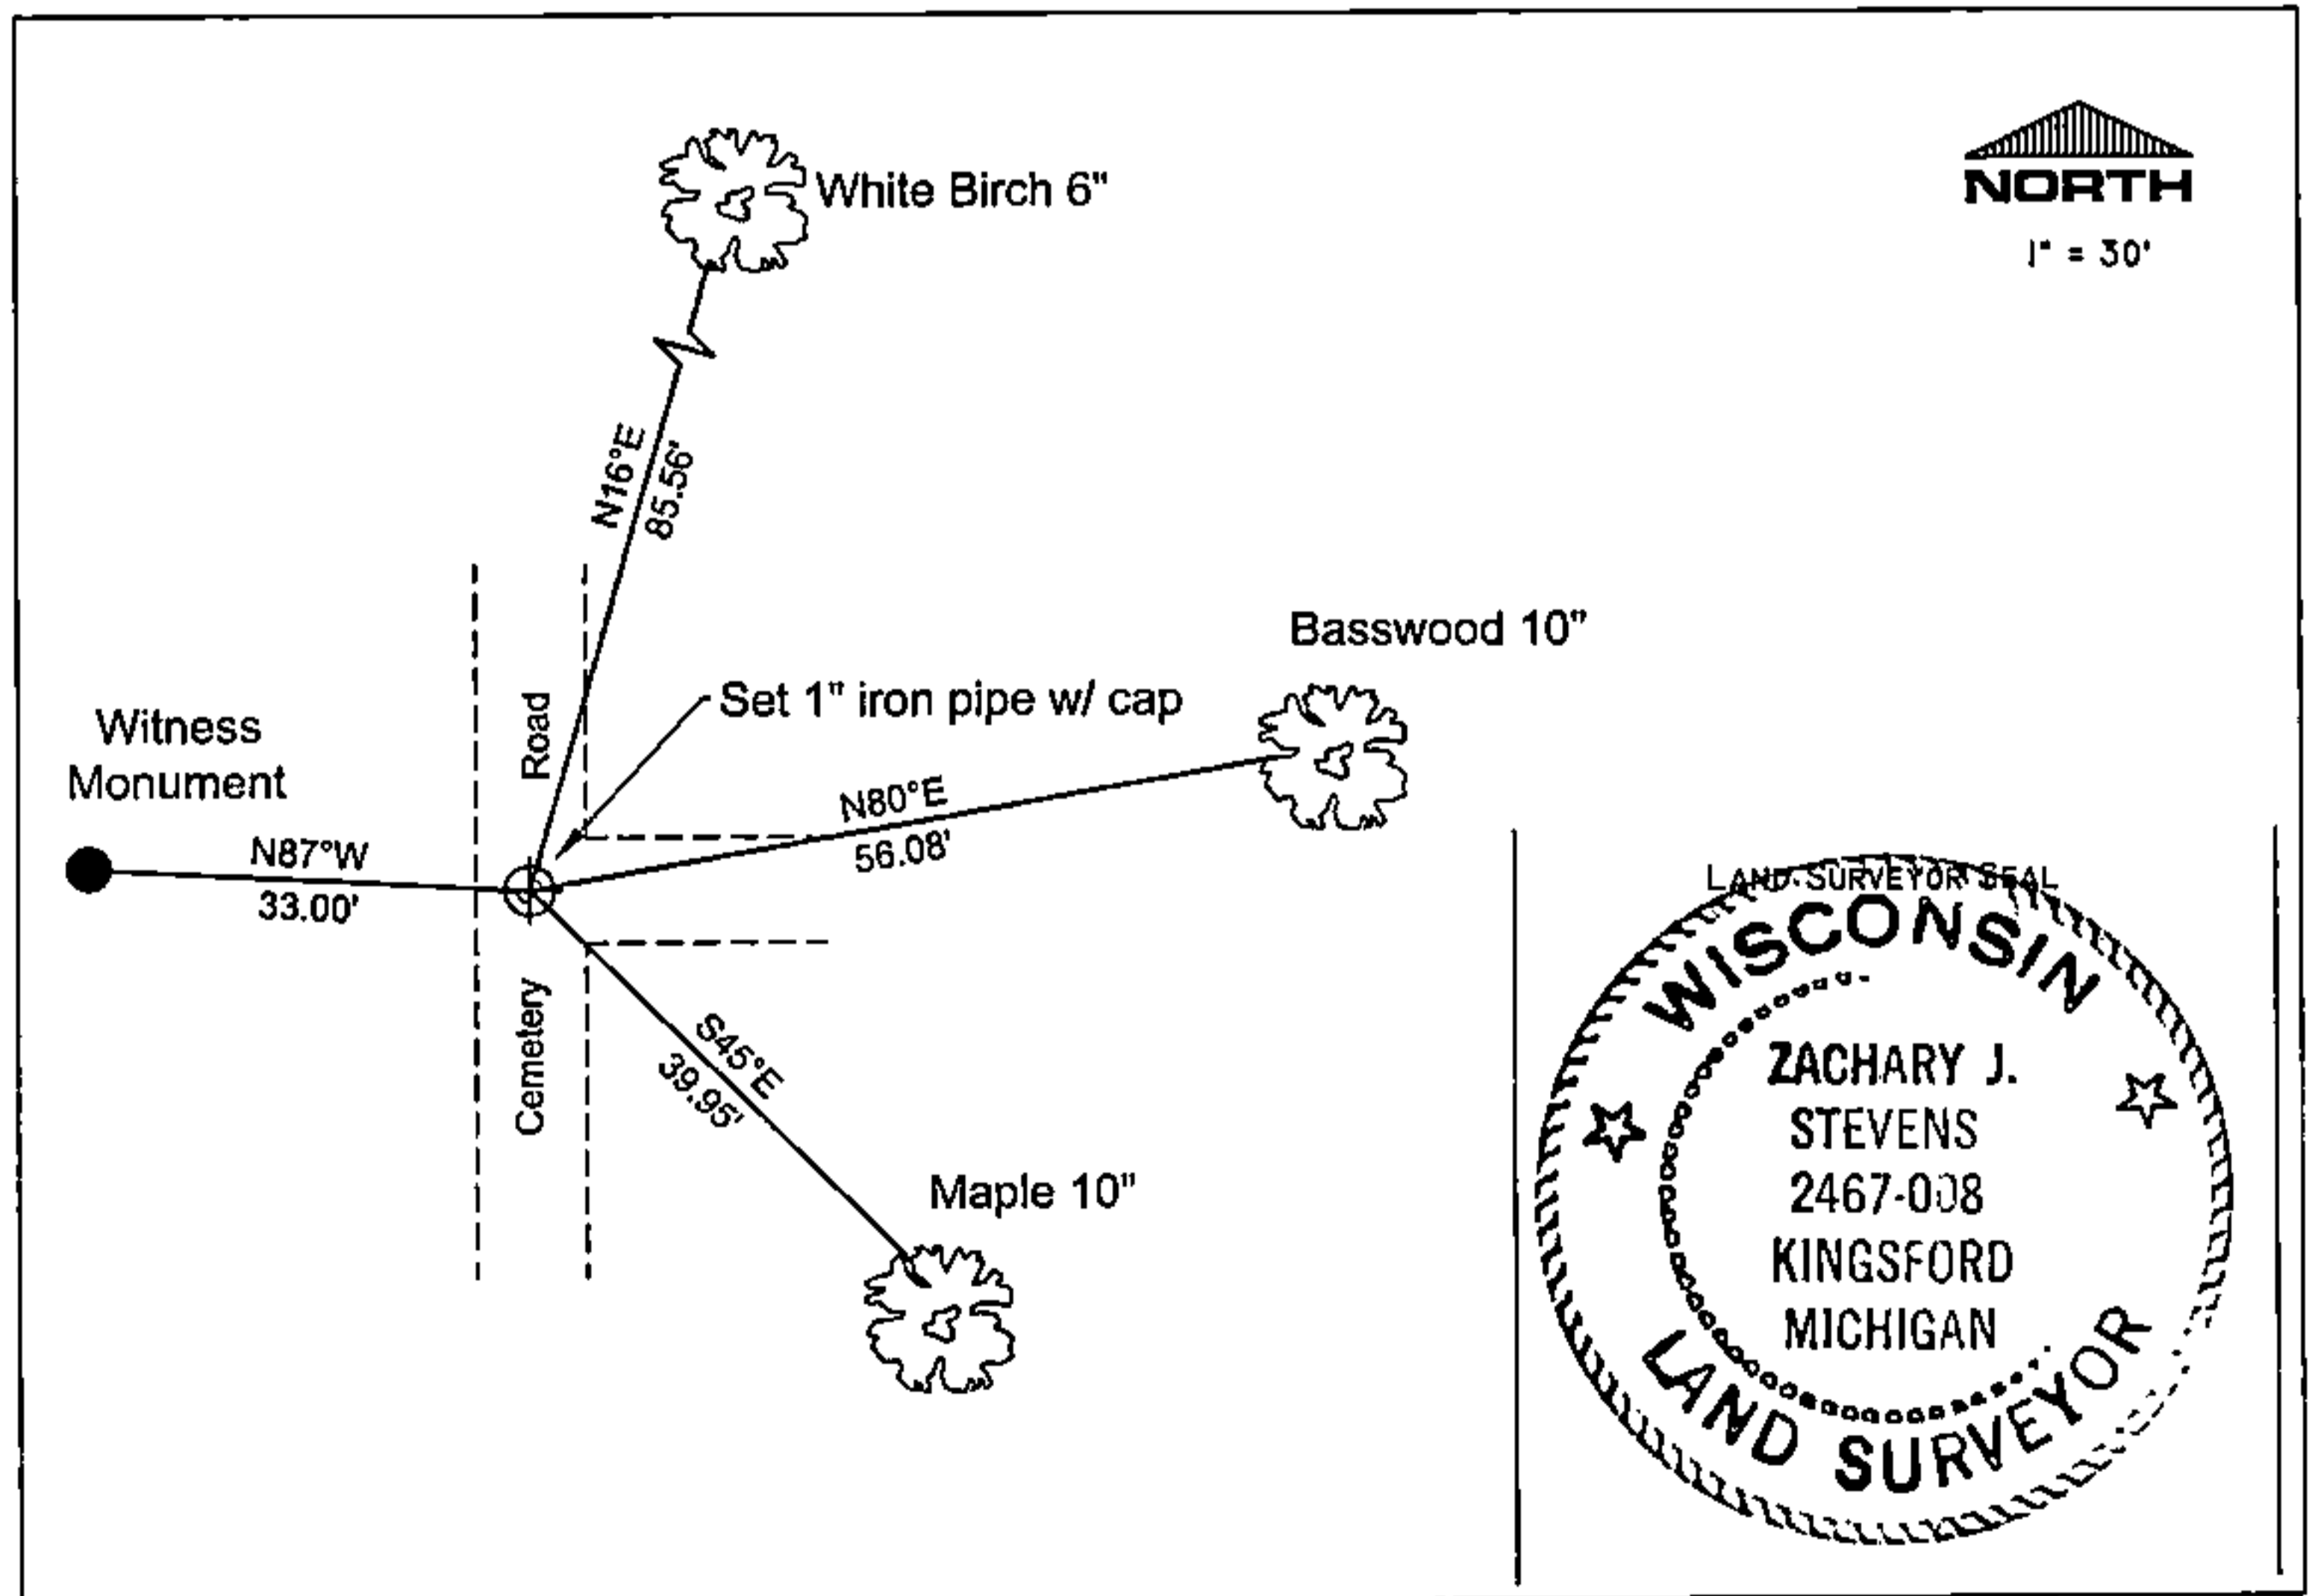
White Birch 6"

NORTH

1" = 30'

N16°E
85.56'

Basswood 10"

Set 1" iron pipe w/ cap

Witness
Monument

Road

N80°E
56.08'

N87°W
33.00'

LAND SURVEYOR SEAL

WISCONSIN

ZACHARY J.
STEVENS
2467-008
KINGSFORD
MICHIGAN

LAND SURVEYOR

Cemetery

S45°E
39.95'

Maple 10"